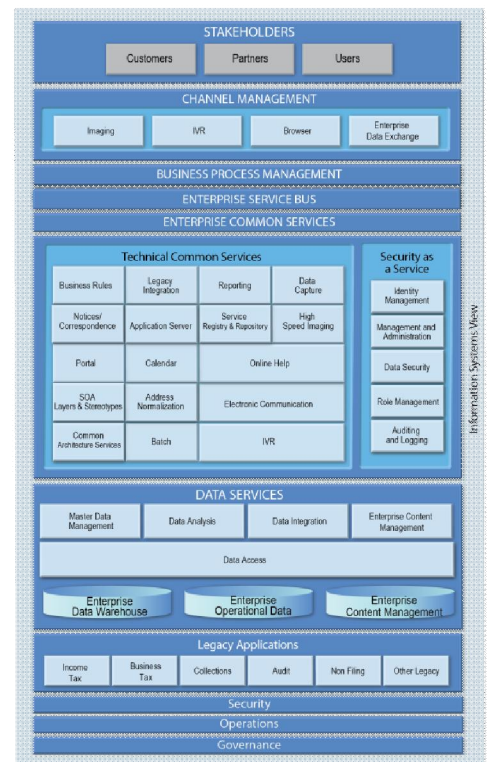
STAKEHOLDERS

Customers | Partners | Users

CHANNEL MANAGEMENT

Imaging | IVR | Browser | Enterprise Data Exchange

BUSINESS PROCESS MANAGEMENT

ENTERPRISE SERVICE BUS

ENTERPRISE COMMON SERVICES

Technical Common Services

| | | | |
|---|---|---|---|
| Business Rules | Legacy Integration | Reporting | Data Capture |
| Notices/ Correspondence | Application Server | Service Registry & Repository | High Speed Imaging |
| Portal | Calendar | Online Help | |
| SOA Layers & Stereotypes | Address Normalization | Electronic Communication | |
| Common Architecture Services | Batch | IVR | |

Security as a Service

Identity Management

Management and Administration

Data Security

Role Management

Auditing and Logging

Information Systems View

DATA SERVICES

Master Data Management | Data Analysis | Data Integration | Enterprise Content Management

Data Access

Enterprise Data Warehouse | Enterprise Operational Data | Enterprise Content Management

Legacy Applications

Income Tax | Business Tax | Collections | Audit | Non Filing | Other Legacy

Security

Operations

Governance